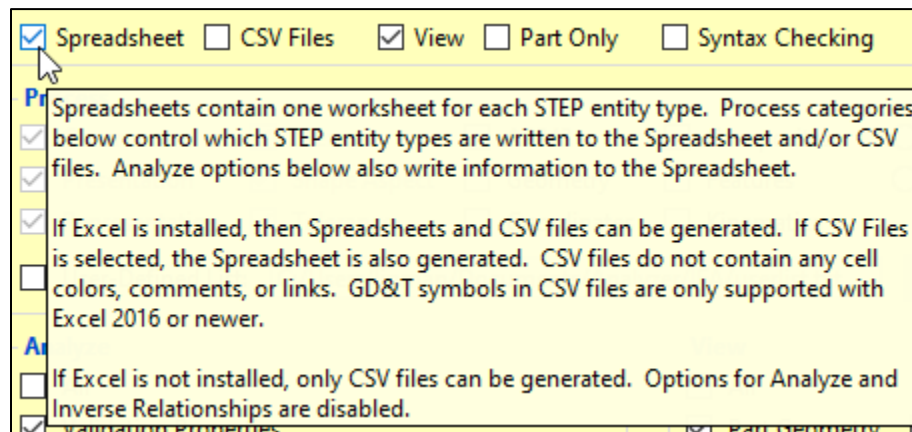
Spreadsheet CSV Files View Part Only Syntax Checking

Pr

Spreadsheets contain one worksheet for each STEP entity type. Process categories below control which STEP entity types are written to the Spreadsheet and/or CSV files. Analyze options below also write information to the Spreadsheet.

If Excel is installed, then Spreadsheets and CSV files can be generated. If CSV Files is selected, the Spreadsheet is also generated. CSV files do not contain any cell colors, comments, or links. GD&T symbols in CSV files are only supported with Excel 2016 or newer.

An

If Excel is not installed, only CSV files can be generated. Options for Analyze and Inverse Relationships are disabled.